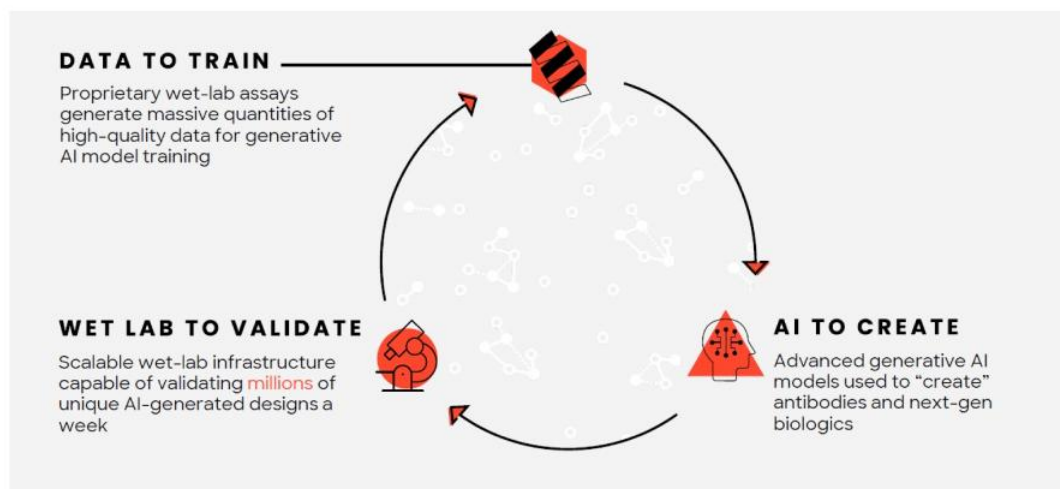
DATA TO TRAIN

Proprietary wet-lab assays generate massive quantities of high-quality data for generative AI model training

WET LAB TO VALIDATE

Scalable wet-lab infrastructure capable of validating millions of unique AI-generated designs a week

AI TO CREATE

Advanced generative AI models used to "create" antibodies and next-gen biologics